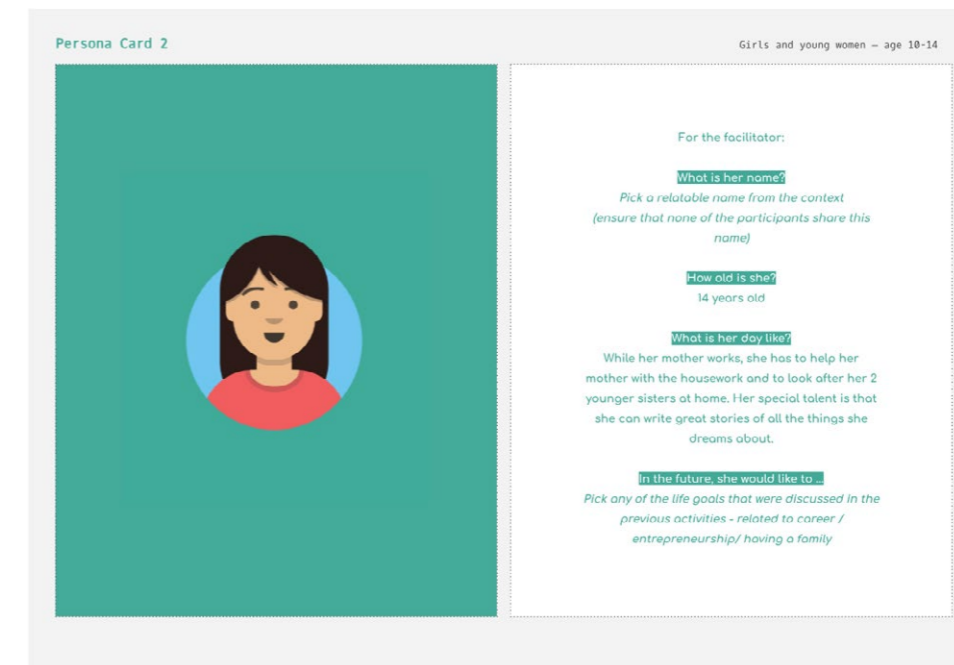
Persona Card 2

Girls and young women – age 10-14

For the facilitator:

What is her name?
Pick a relatable name from the context (ensure that none of the participants share this name)

How old is she?
14 years old

What is her day like?
While her mother works, she has to help her mother with the housework and to look after her 2 younger sisters at home. Her special talent is that she can write great stories of all the things she dreams about.

In the future, she would like to ...
Pick any of the life goals that were discussed in the previous activities - related to career / entrepreneurship/ having a family